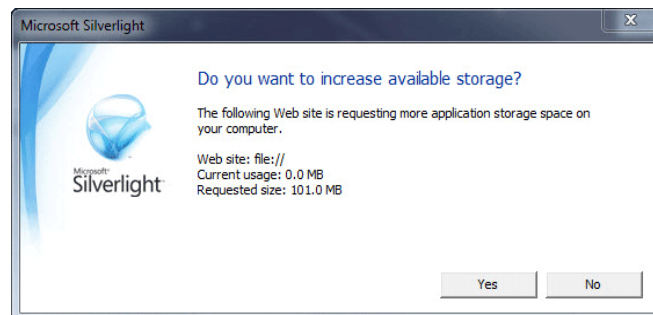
Microsoft Silverlight

Microsoft
Silverlight

Do you want to increase available storage?

The following Web site is requesting more application storage space on your computer.

Web site: file://
Current usage: 0.0 MB
Requested size: 101.0 MB

Yes

No